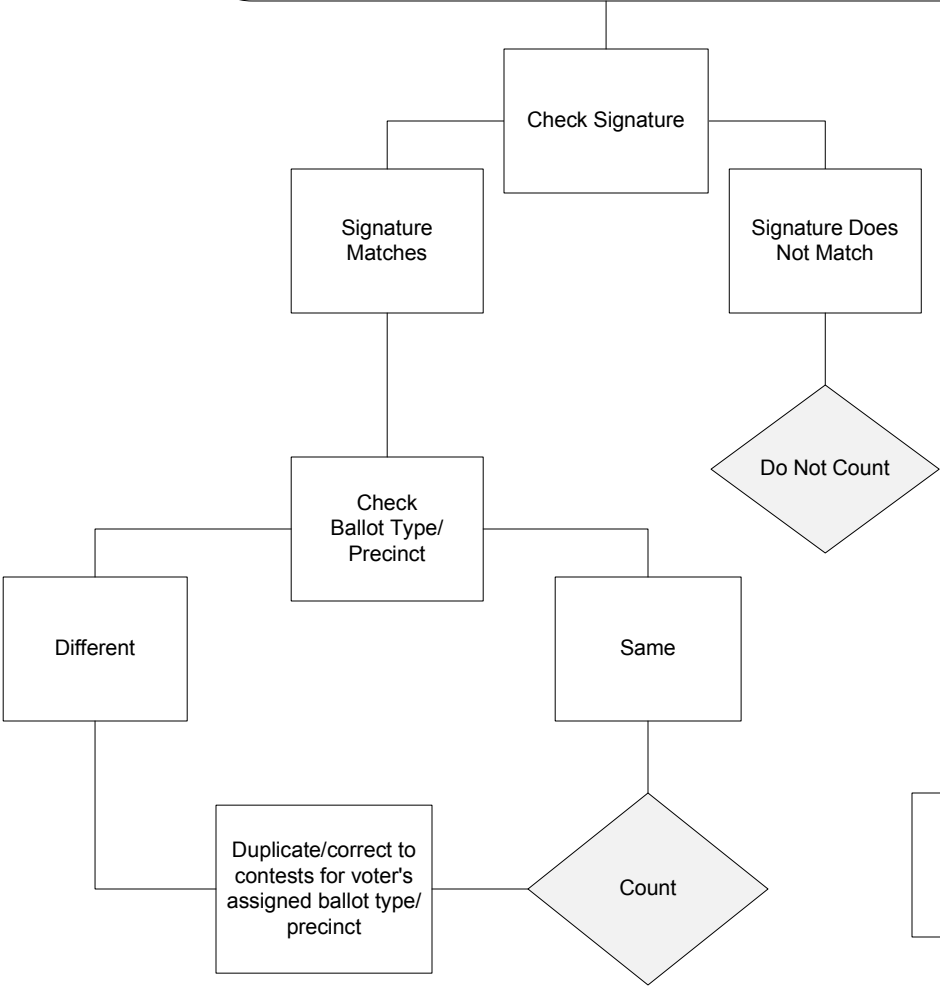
Check Signature

Signature Matches

Signature Does Not Match

Do Not Count

Check Ballot Type/ Precinct

Different

Same

Duplicate/correct to contests for voter's assigned ballot type/ precinct

Count